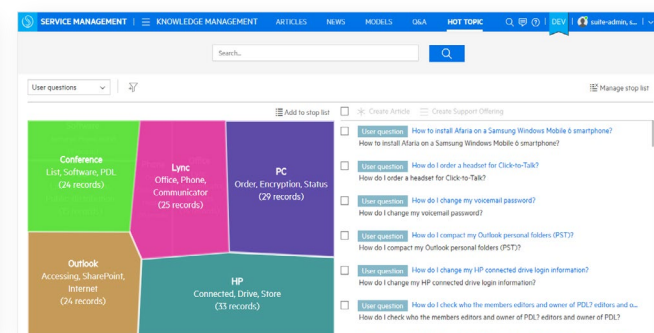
SERVICE MANAGEMENT | KNOWLEDGE MANAGEMENT ARTICLES NEWS MODELS Q&A HOT TOPIC DEV suite-admin, s...

Search...

User questions

Manage stop list

Add to stop list

Create Article Create Support Offering

Conference
List, Software, PDL
(24 records)

Lync
Office, Phone, Communicator
(25 records)

PC
Order, Encryption, Status
(29 records)

Outlook
Accessing, SharePoint, Internet
(24 records)

HP
Connected, Drive, Store
(33 records)

User question How to install Afaria on a Samsung Windows Mobile 6 smartphone?
How to install Afaria on a Samsung Windows Mobile 6 smartphone?

User question How do I order a headset for Click-to-Talk?
How do I order a headset for Click-to-Talk?

User question How do I change my voicemail password?
How do I change my voicemail password?

User question How do I compact my Outlook personal folders (PST)?
How do I compact my Outlook personal folders (PST)?

User question How do I change my HP connected drive login information?
How do I change my HP connected drive login information?

User question How do I check who the members editors and owner of PDL? editors and o...
How do I check who the members editors and owner of PDL? editors and owner of PDL?